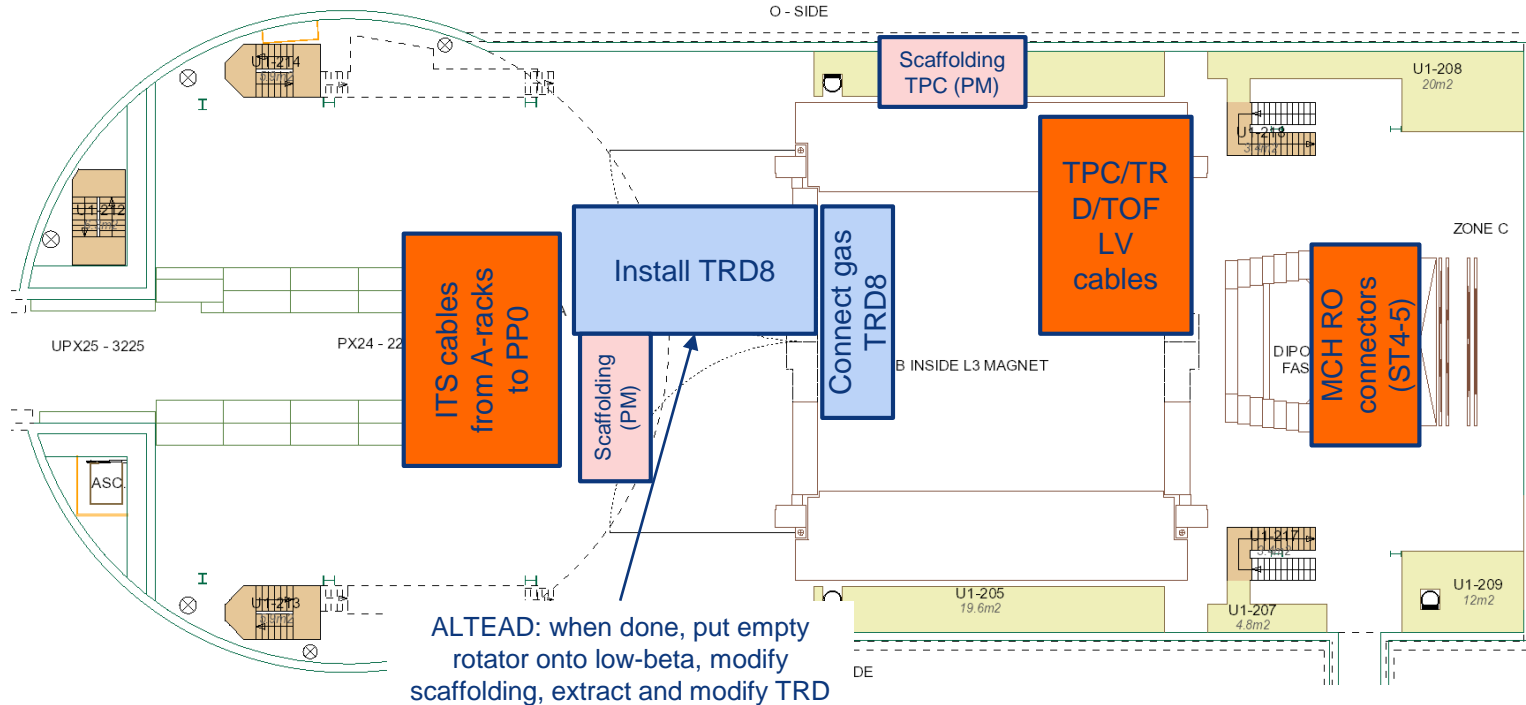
O - SIDE

U1-214

Scaffolding TPC (PM)

U1-208
20m2

U1-218

U1-212

TPC/TRD/TOF LV cables

ZONE C

Install TRD8

Connect gas TRD8

ITS cables from A-racks to PP0

MCH RO connectors (ST4-5)

UPX25 - 3225

PX24 - 22

A

Scaffolding (PM)

B INSIDE L3 MAGNET

DIPO
FAS

ASC.

U1-217

U1-213

U1-205
19.6m2

U1-207
4.8m2

U1-209
12m2

ALTEAD: when done, put empty rotator onto low-beta, modify scaffolding, extract and modify TRD

DE